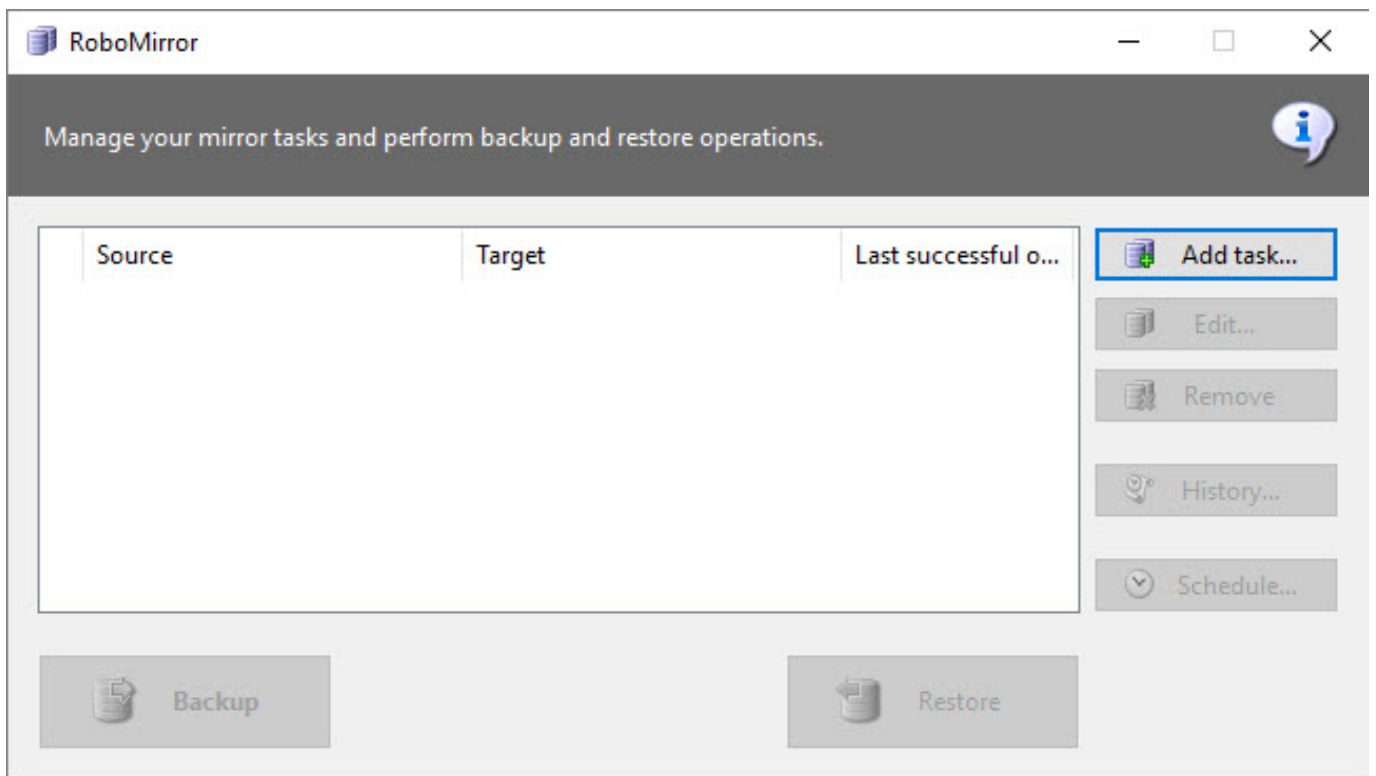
RoboMirror

Manage your mirror tasks and perform backup and restore operations.

| | Source | Target | Last successful o... |
|---|---|---|---|

Add task...

Edit...

Remove

History...

Schedule...

Backup

Restore